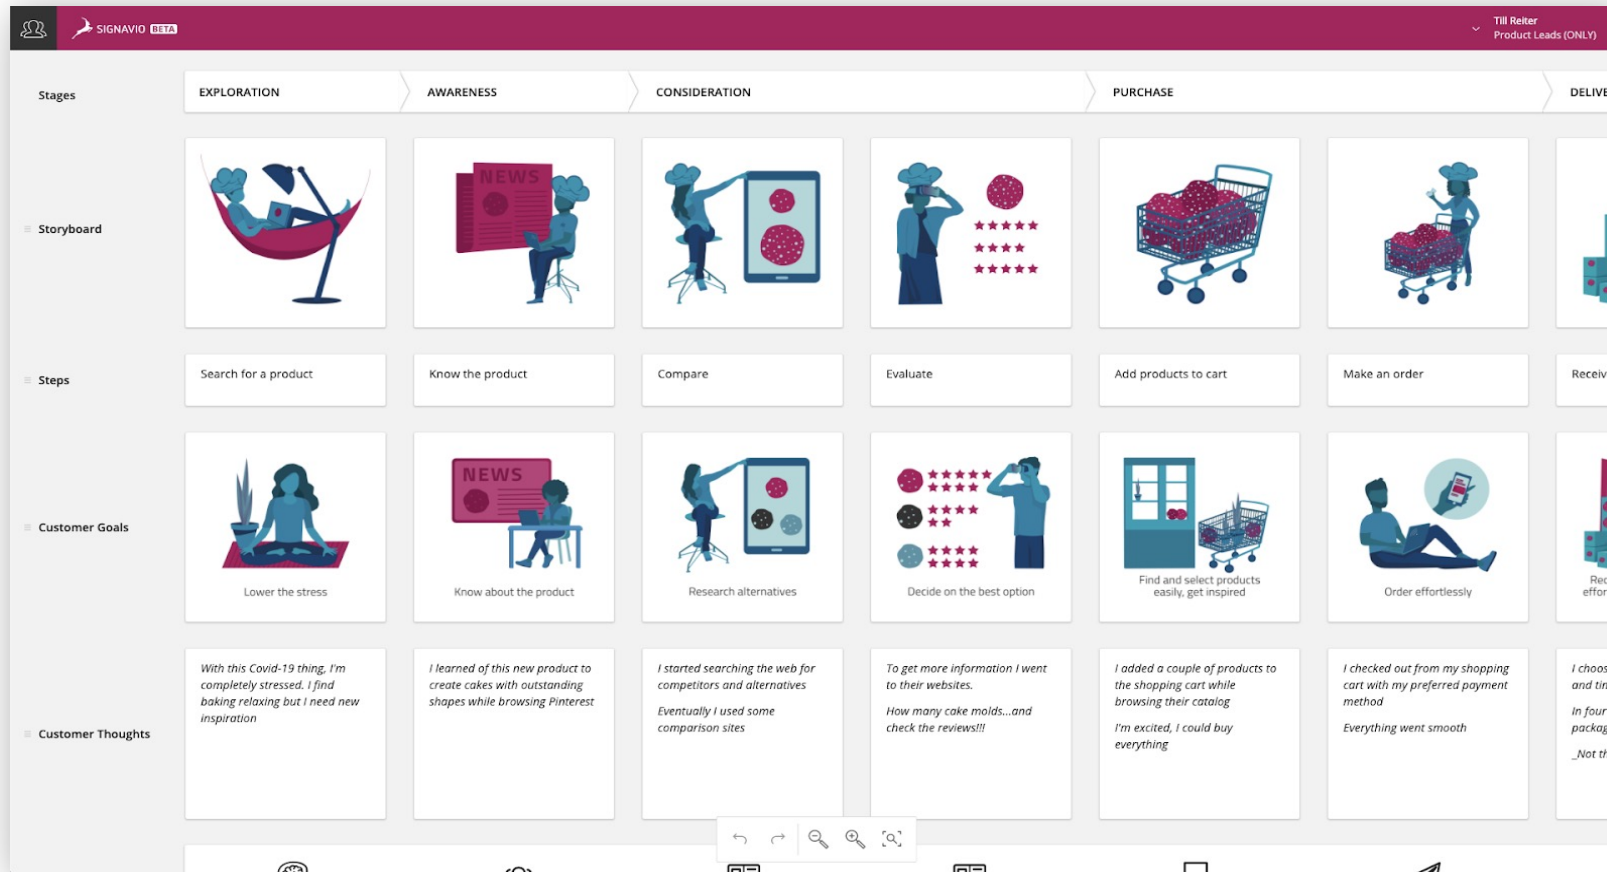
SIGNAVIO BETA

Till Reiter
Product Leads (ONLY)

Stages

EXPLORATION

AWARENESS

CONSIDERATION

PURCHASE

DELIVE

Storyboard

NEWS

Steps

Search for a product

Know the product

Compare

Evaluate

Add products to cart

Make an order

Receiv

Customer Goals

Lower the stress

NEWS

Know about the product

Research alternatives

Decide on the best option

Find and select products easily, get inspired

Order effortlessly

Rec effor

Customer Thoughts

With this Covid-19 thing, I'm completely stressed. I find baking relaxing but I need new inspiration

I learned of this new product to create cakes with outstanding shapes while browsing Pinterest

I started searching the web for competitors and alternatives

Eventually I used some comparison sites

To get more information I went to their websites.

How many cake molds...and check the reviews!!!

I added a couple of products to the shopping cart while browsing their catalog

I'm excited, I could buy everything

I checked out from my shopping cart with my preferred payment method

Everything went smooth

I choos and tin

In four packag

_Not th